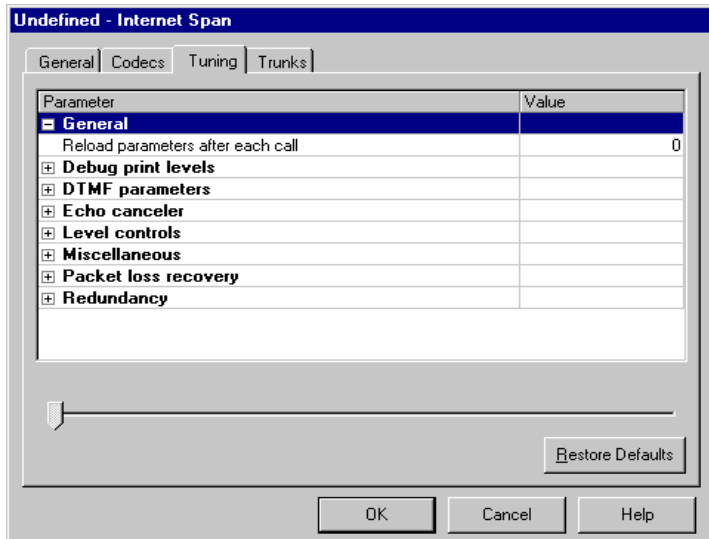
Undefined - Internet Span

General | Codecs | Tuning | Trunks

| Parameter | Value |
|---|---|
| General | |
| Reload parameters after each call | 0 |
| Debug print levels | |
| DTMF parameters | |
| Echo canceler | |
| Level controls | |
| Miscellaneous | |
| Packet loss recovery | |
| Redundancy | |

Restore Defaults

OK | Cancel | Help